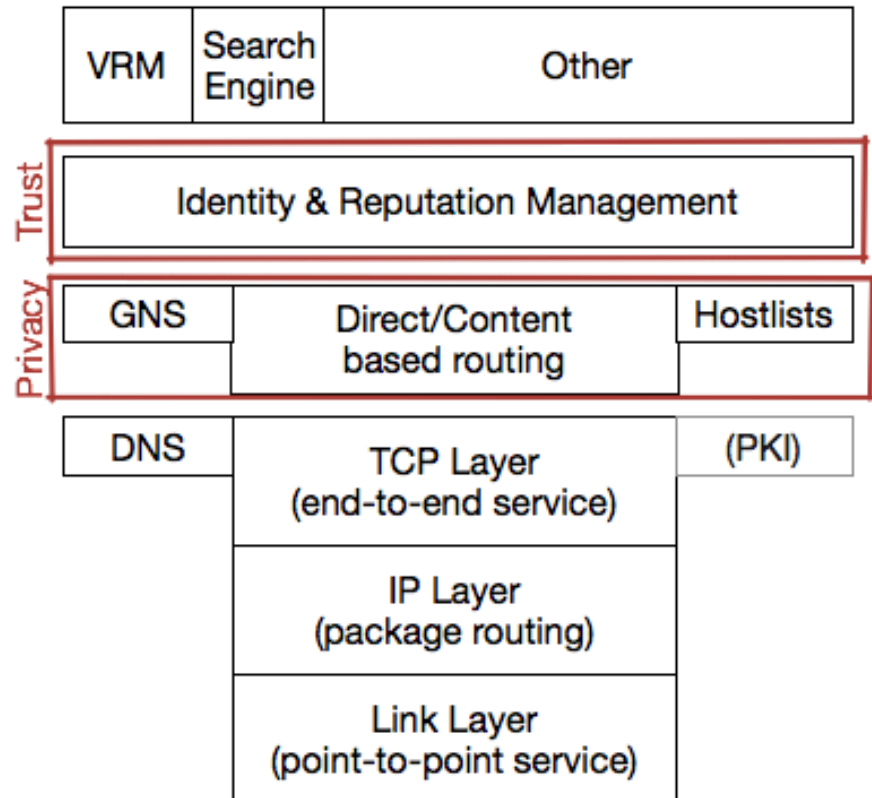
VRM
Search Engine
Other

Trust
Identity & Reputation Management

Privacy
GNS
Direct/Content based routing
Hostlists

DNS
TCP Layer (end-to-end service)
(PKI)

IP Layer (package routing)

Link Layer (point-to-point service)